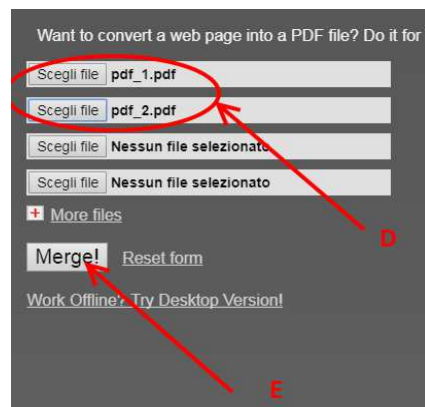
Want to convert a web page into a PDF file? Do it for

Scegli file pdf_1.pdf

Scegli file pdf_2.pdf

Scegli file Nessun file selezionato

Scegli file Nessun file selezionato

+ More files

Merge! Reset form

Work Offline? Try Desktop Version!

D

E